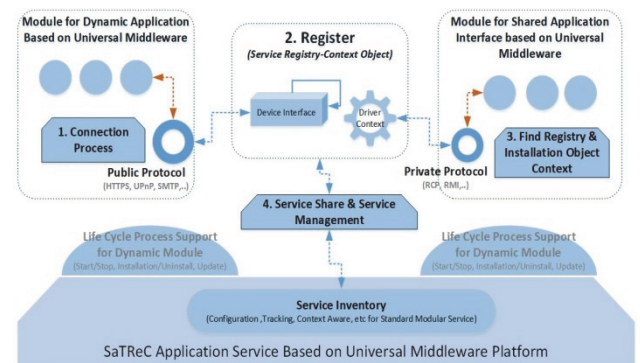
Module for Dynamic Application Based on Universal Middleware

2. Register
(Service Registry-Context Object)

Module for Shared Application Interface based on Universal Middleware

1. Connection Process

Device Interface

Driver Context

Public Protocol
(HTTPS, UPnP, SMTP,...)

Private Protocol
(RCP, RMI,..)

3. Find Registry & Installation Object Context

4. Service Share & Service Management

Life Cycle Process Support for Dynamic Module
(Start/Stop, Installation/Uninstall, Update)

Life Cycle Process Support for Dynamic Module
(Start/Stop, Installation/Uninstall, Update)

Service Inventory
(Configuration ,Tracking, Context Aware, etc for Standard Modular Service)

SaTReC Application Service Based on Universal Middleware Platform